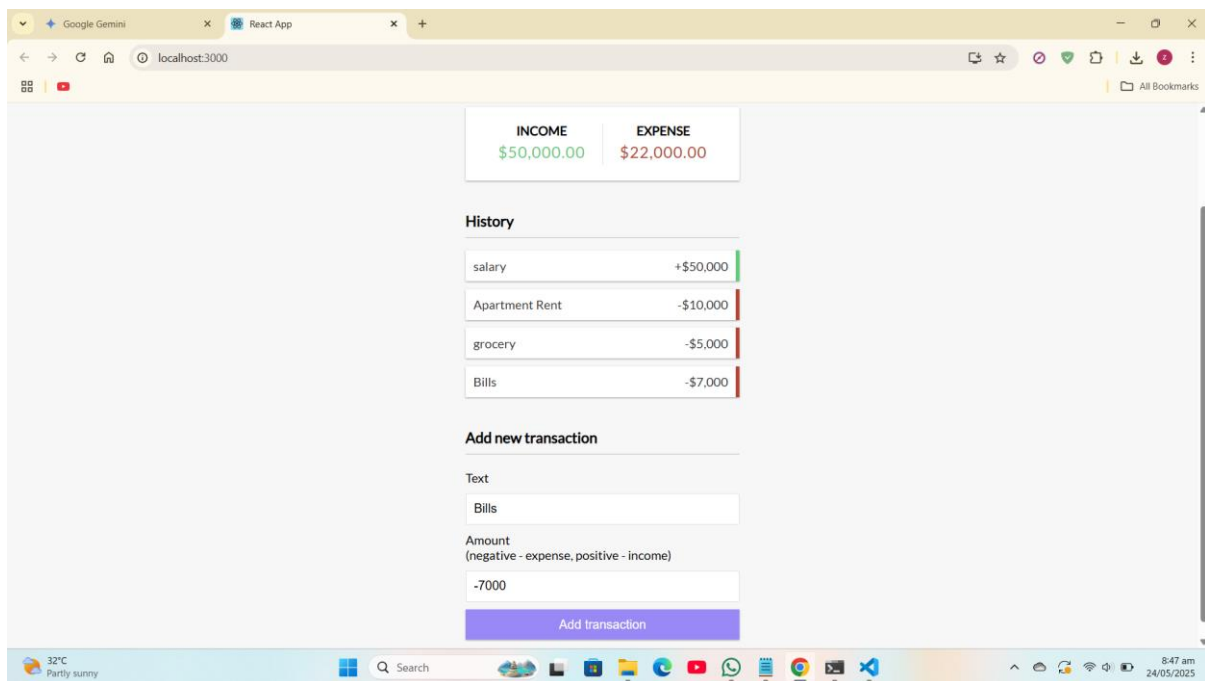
Google Gemini
React App
localhost:3000
All Bookmarks

INCOME
$50,000.00

EXPENSE
$22,000.00

History

| | |
|---|---|
| salary | +$50,000 |
| Apartment Rent | -$10,000 |
| grocery | -$5,000 |
| Bills | -$7,000 |

Add new transaction

Text

Bills

Amount
(negative - expense, positive - income)

-7000

Add transaction

32°C
Partly sunny

Search

8:47 am
24/05/2025